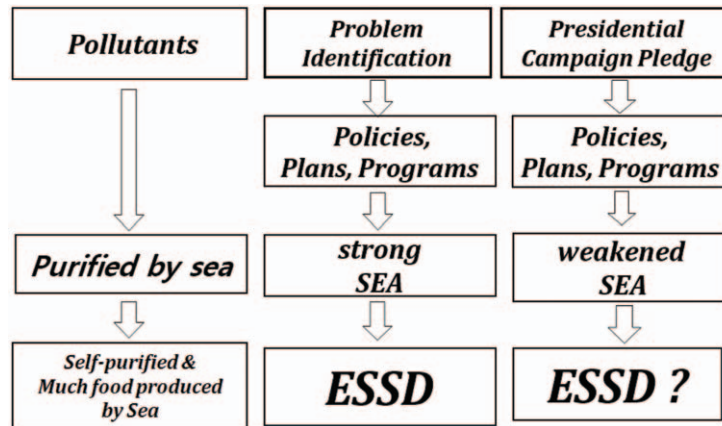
Pollutants

Purified by sea

Self-purified & Much food produced by Sea

Problem Identification

Policies, Plans, Programs

strong SEA

ESSD

Presidential Campaign Pledge

Policies, Plans, Programs

weakened SEA

ESSD ?